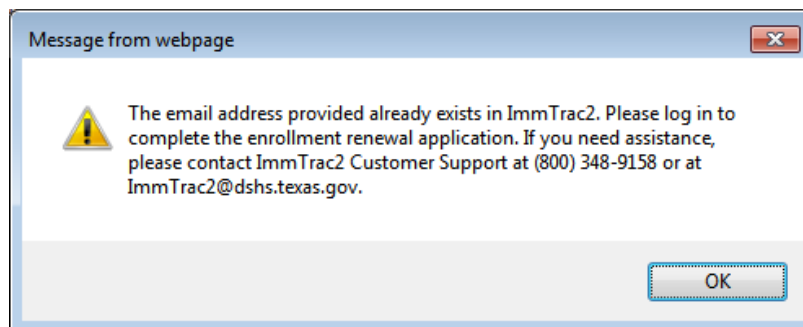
Message from webpage

The email address provided already exists in ImmTrac2. Please log in to complete the enrollment renewal application. If you need assistance, please contact ImmTrac2 Customer Support at (800) 348-9158 or at ImmTrac2@dshs.texas.gov.

OK